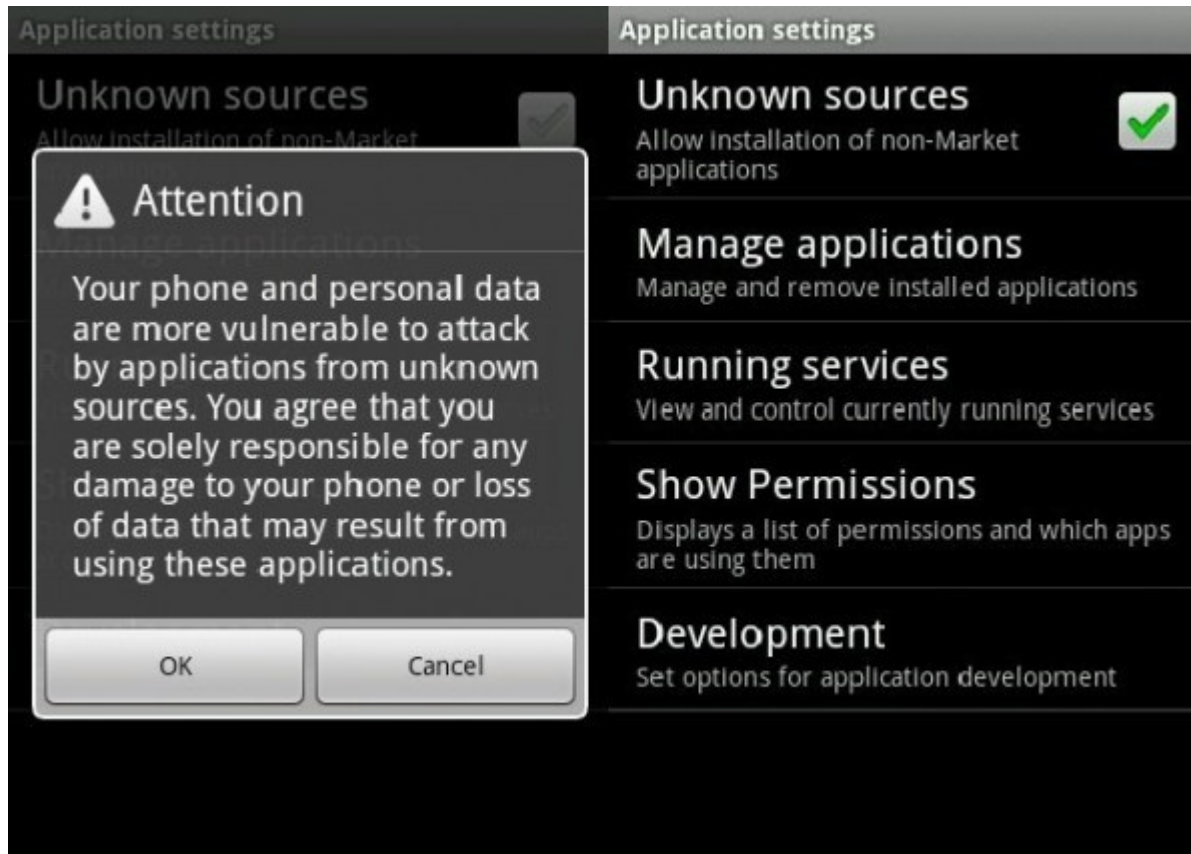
Application settings

Unknown sources
Allow installation of non-Market

Attention

Your phone and personal data are more vulnerable to attack by applications from unknown sources. You agree that you are solely responsible for any damage to your phone or loss of data that may result from using these applications.

OK
Cancel

Application settings

Unknown sources
Allow installation of non-Market applications

Manage applications
Manage and remove installed applications

Running services
View and control currently running services

Show Permissions
Displays a list of permissions and which apps are using them

Development
Set options for application development